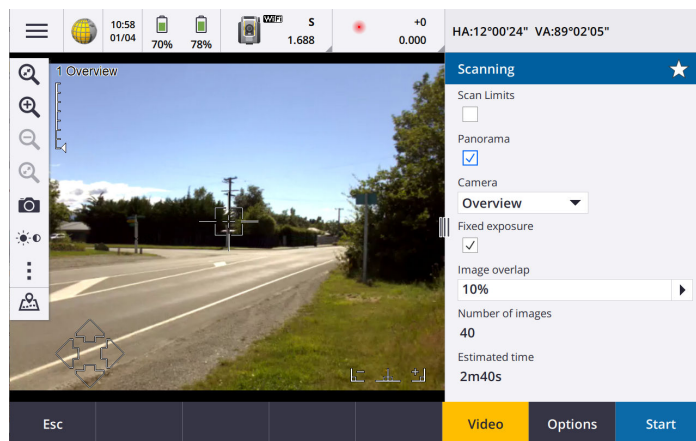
10:58
01/04

70%

78%

WiFi

S
1.688

+0
0.000

HA:12°00'24" VA:89°02'05"

1 Overview

Scanning

Scan Limits

Panorama

Camera

Overview

Fixed exposure

Image overlap

10%

Number of images

40

Estimated time

2m40s

Esc

Video

Options

Start